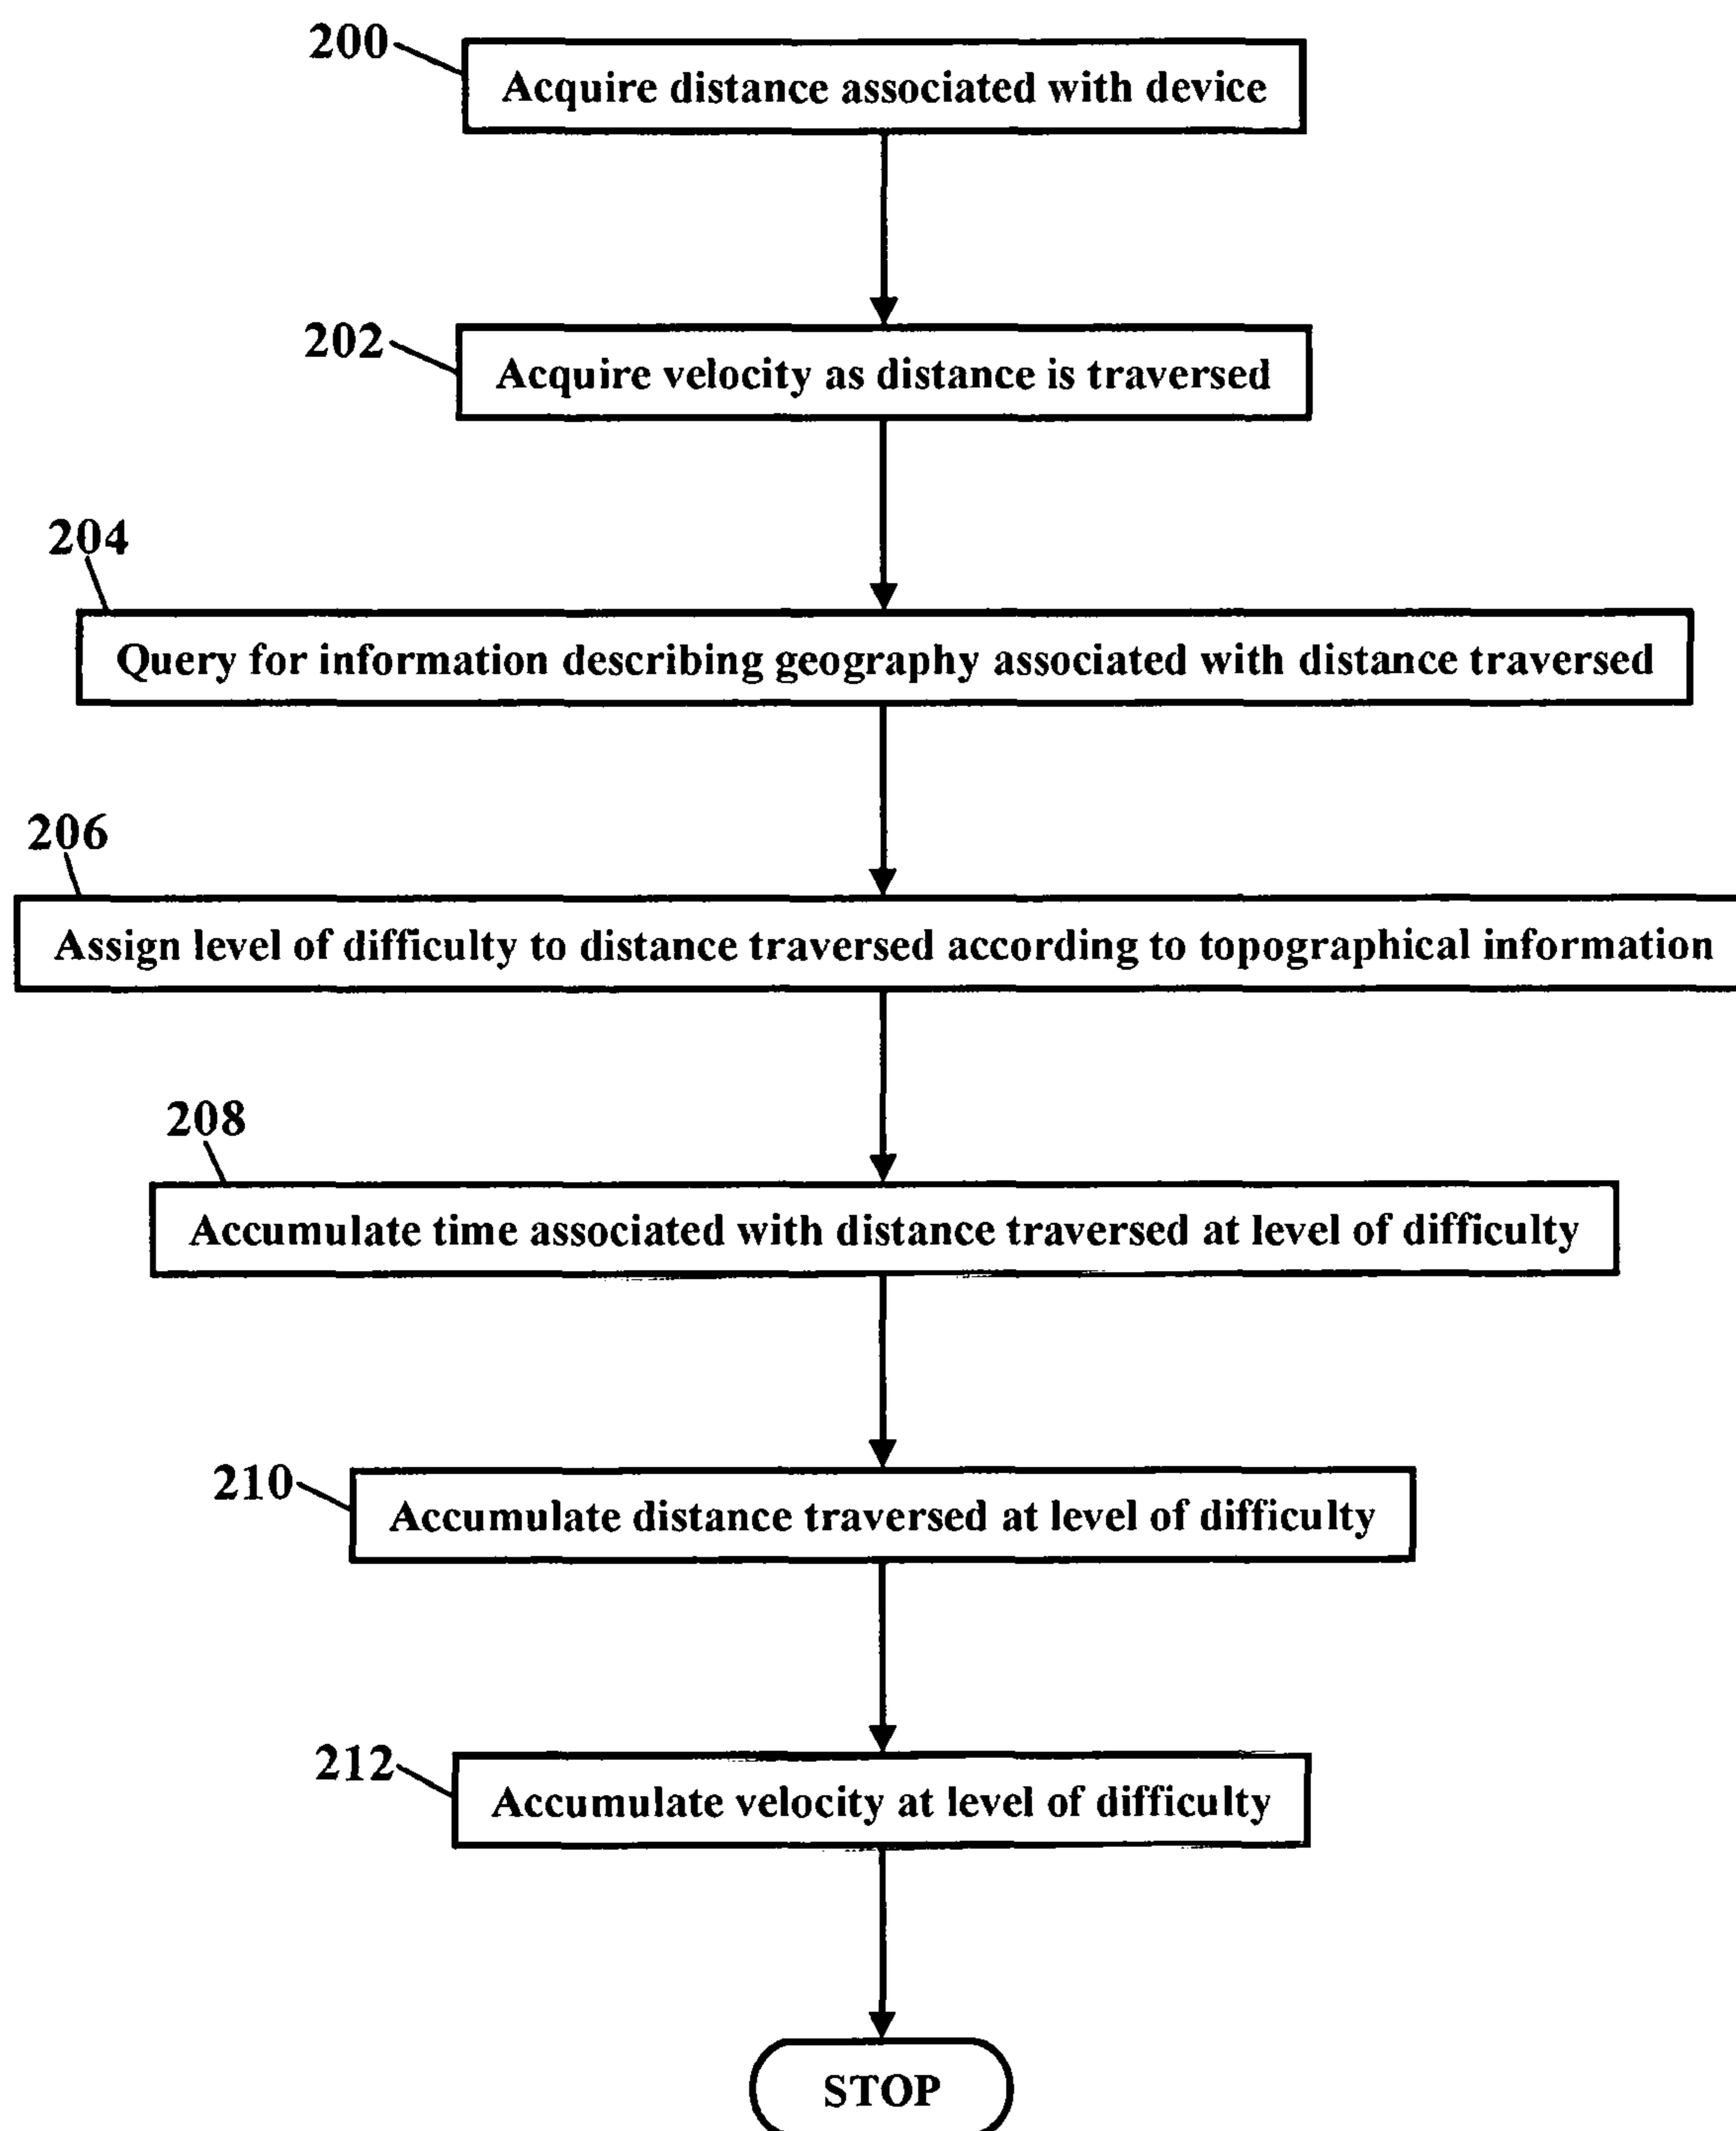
200
Acquire distance associated with device

202
Acquire velocity as distance is traversed

204
Query for information describing geography associated with distance traversed

206
Assign level of difficulty to distance traversed according to topographical information

208
Accumulate time associated with distance traversed at level of difficulty

210
Accumulate distance traversed at level of difficulty

212
Accumulate velocity at level of difficulty

STOP